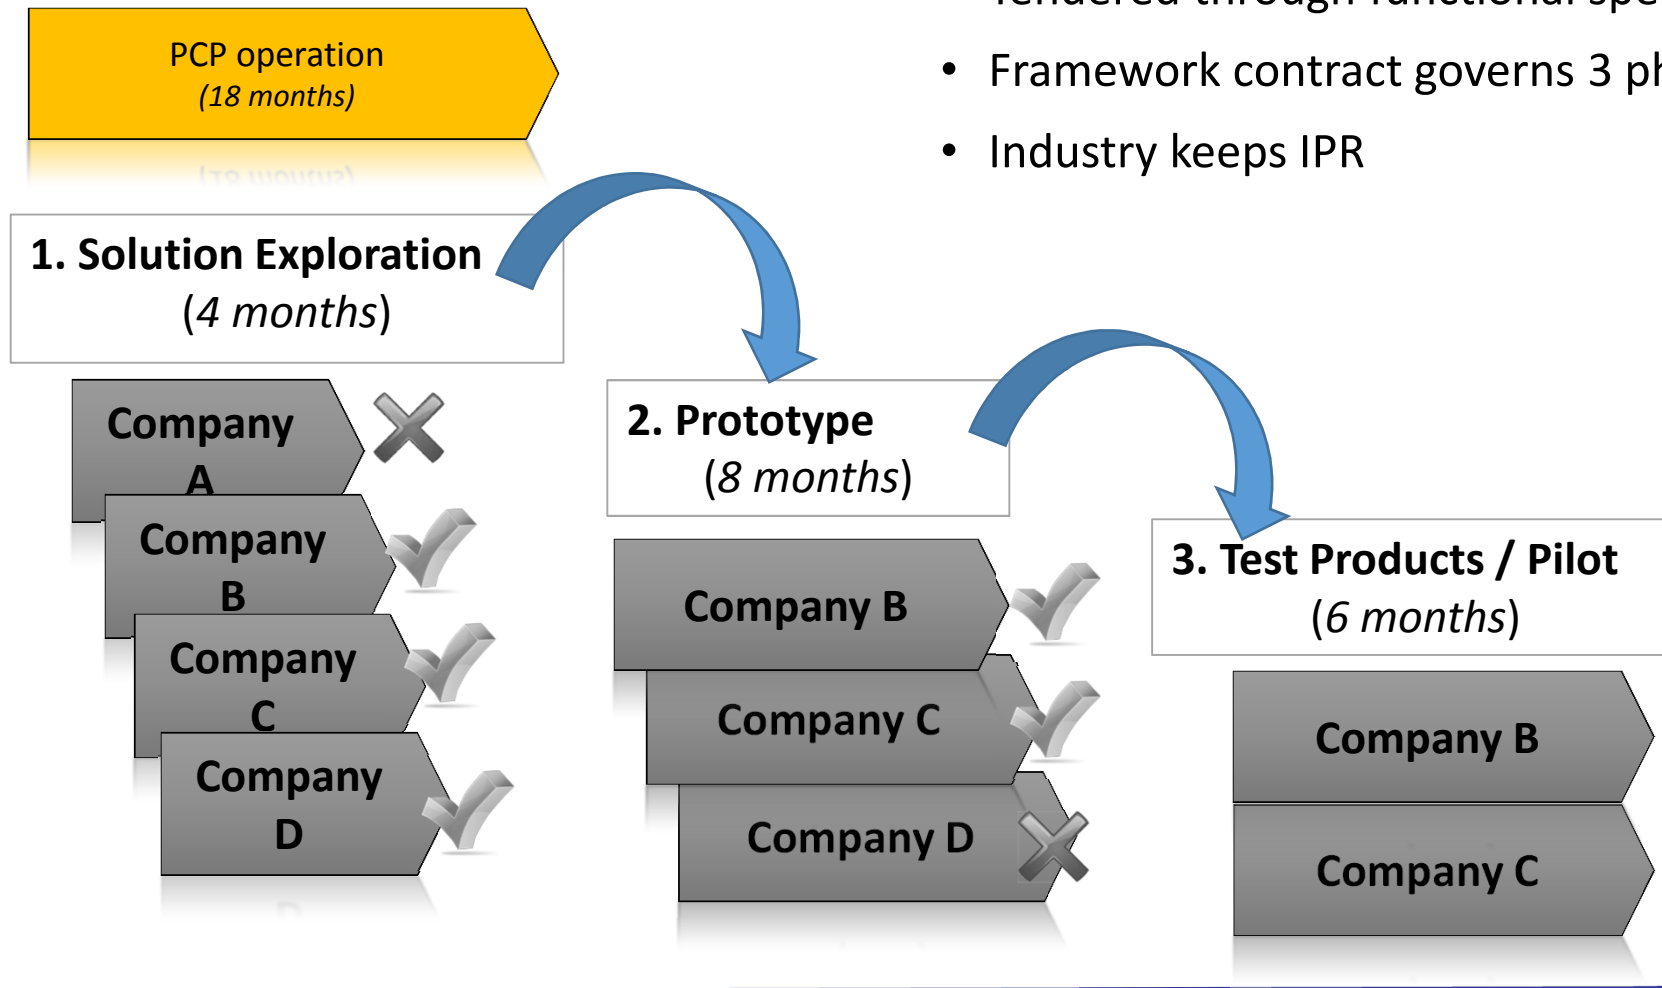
PCP operation
(18 months)

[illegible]
• Framework contract governs 3 ph
• Industry keeps IPR

1. Solution Exploration
(4 months)

Company A

Company B

Company C

Company D

2. Prototype
(8 months)

Company B

Company C

Company D

3. Test Products / Pilot
(6 months)

Company B

Company C